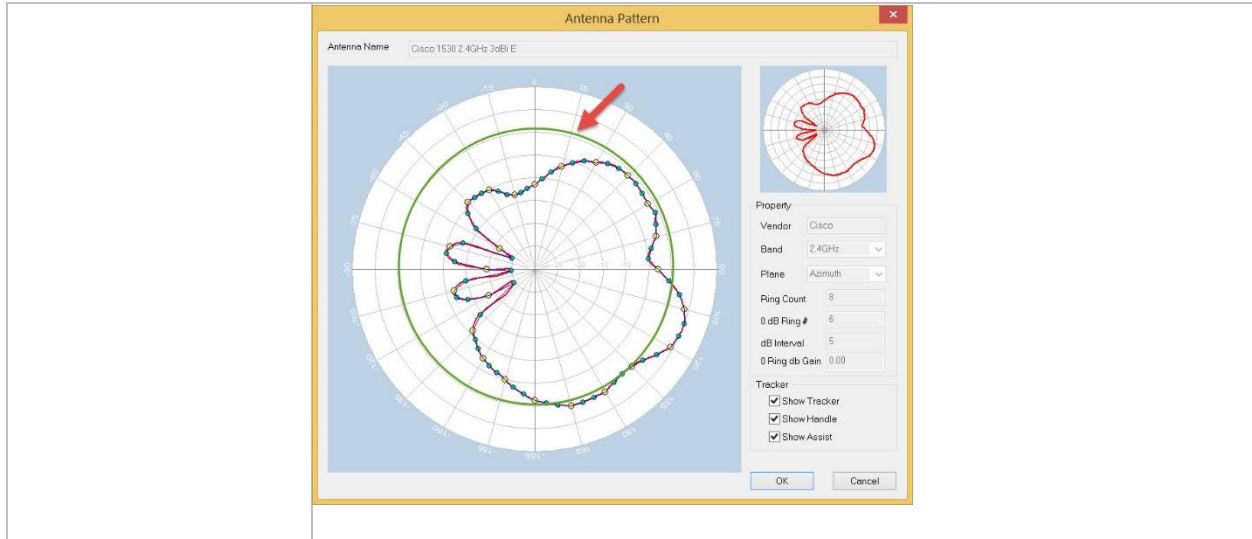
Antenna Pattern

Antenna Name Cisco 1530 2.4GHz 3dBi E

0
-15
-30
-45
-60
-75
-90
-105
-120
-135
-150
-165
-180
165
150
135
120
105
90
75
60
45
30
15

Property
Vendor Cisco
Band 2.4GHz
Plane Azimuth
Ring Count 8
0 dB Ring # 6
dB Interval 5
0 Ring db Gain 0.00

Tracker
Show Tracker
Show Handle
Show Assist

OK
Cancel